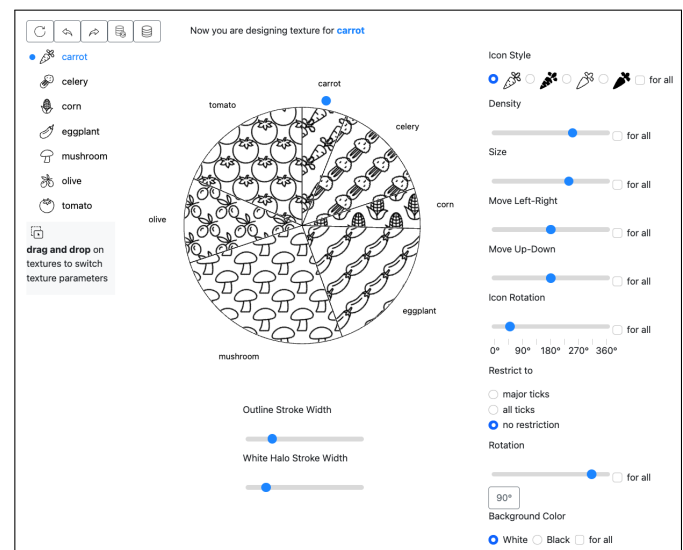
Now you are designing texture for carrot

carrot
celery
corn
eggplant
mushroom
olive
tomato

drag and drop on textures to switch texture parameters

carrot
tomato
celery
olive
corn
eggplant
mushroom

Outline Stroke Width

White Halo Stroke Width

Icon Style
for all

Density
for all

Size
for all

Move Left-Right
for all

Move Up-Down
for all

Icon Rotation
for all
0° 90° 180° 270° 360°

Restrict to
major ticks
all ticks
no restriction

Rotation
for all
90°

Background Color
White Black for all